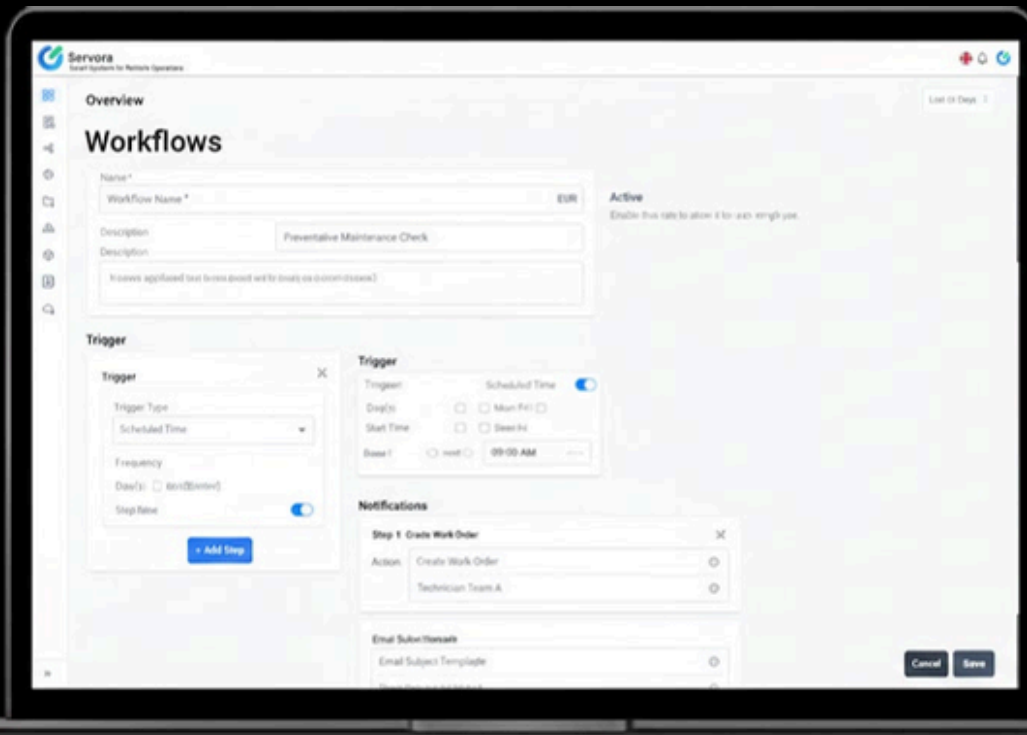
Servora
Smart System for Remote Operations

Overview

Last 30 Days

Workflows

Name*
Workflow Name *
EUR

Active
Enable this rule to allow it for execution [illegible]

Description
Preventative Maintenance Check
Description
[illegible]

Trigger

Trigger
Trigger Type
Scheduled Time
Frequency
Day(s) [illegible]
Step New

+ Add Step

Trigger
Trigger
Scheduled Time
Day(s)
Mon-Fri
Start Time
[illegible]
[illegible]
09:00 AM

Notifications

Step 1 Create Work Order
Action
Create Work Order
Technician Team A

Email Subject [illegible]
Email Subject Template
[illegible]

Cancel
Save